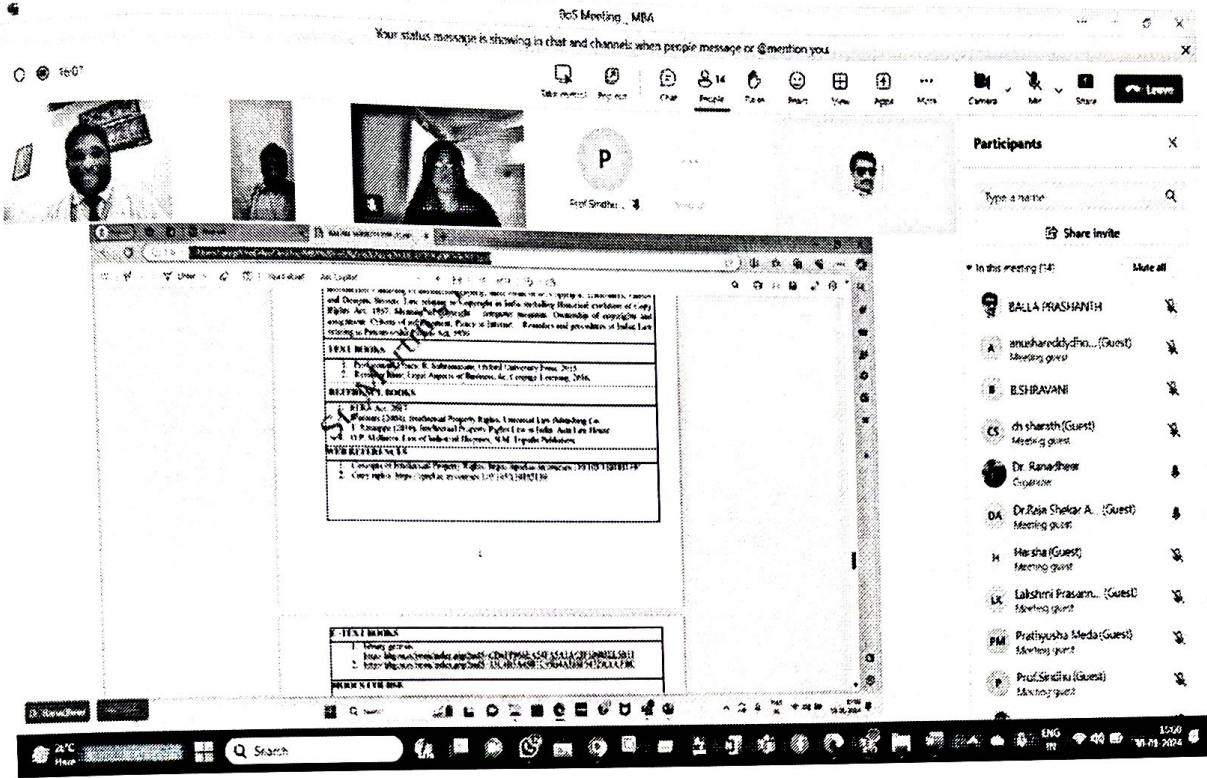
BoS Meeting _ MBA

Your status message is showing in chat and channels when people message or @mention you.

16:07

Take control Pop out Chat People React View Apps More Camera Mic Share Leave

P

Prof.Sindhu...

Participants

Type a name

Share invite

In this meeting (14) Mute all

BALLA PRASHANTH

anushareddydho... (Guest)
Meeting guest

B.SHRAVANI

ch sharath (Guest)
Meeting guest

Dr. Ranadheer
Organiser

Dr.Raja Shekar A... (Guest)
Meeting guest

Harsha (Guest)
Meeting guest

Lakshmi Prasann... (Guest)
Meeting guest

Prathyusha Meda (Guest)
Meeting guest

Prof.Sindhu (Guest)
Meeting guest

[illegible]

TEXT BOOKS

1. Professional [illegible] Law, R. Subramanian, Oxford University Press, 2015
2. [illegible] Legal Aspects of Business, 4e, Cengage Learning, 2016.

REFERENCE BOOKS

1. RERA Act, 2017
2. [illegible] (2004), Intellectual Property Rights, Universal Law Publishing Co.
3. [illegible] (2016), Intellectual Property Rights Law in India, Asia Law House
4. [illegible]

WEB REFERENCES

1. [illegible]
2. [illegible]

E-TEXT BOOKS

1. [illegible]
2. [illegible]

Search

ENG IN

30-01-2024